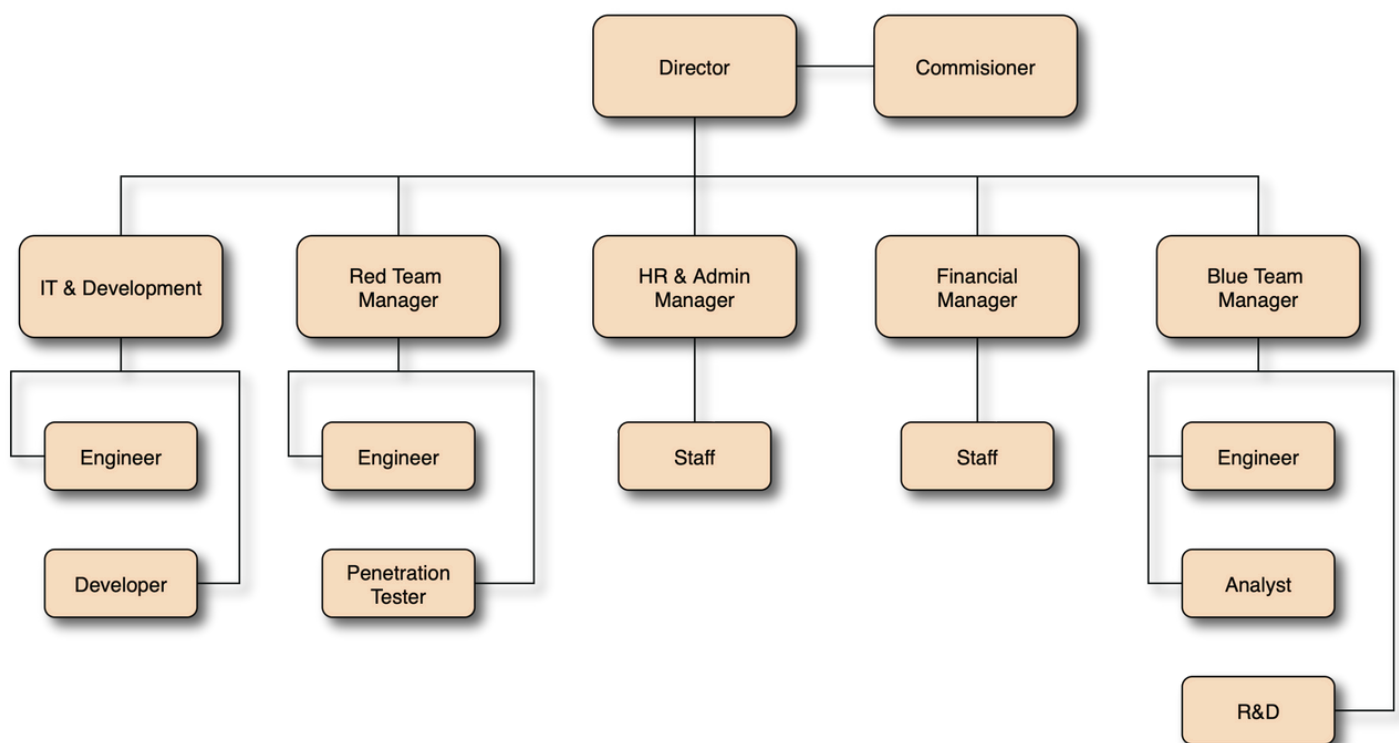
Director

Commisioner

IT & Development

Red Team Manager

HR & Admin Manager

Financial Manager

Blue Team Manager

Engineer

Developer

Engineer

Penetration Tester

Staff

Staff

Engineer

Analyst

R&D